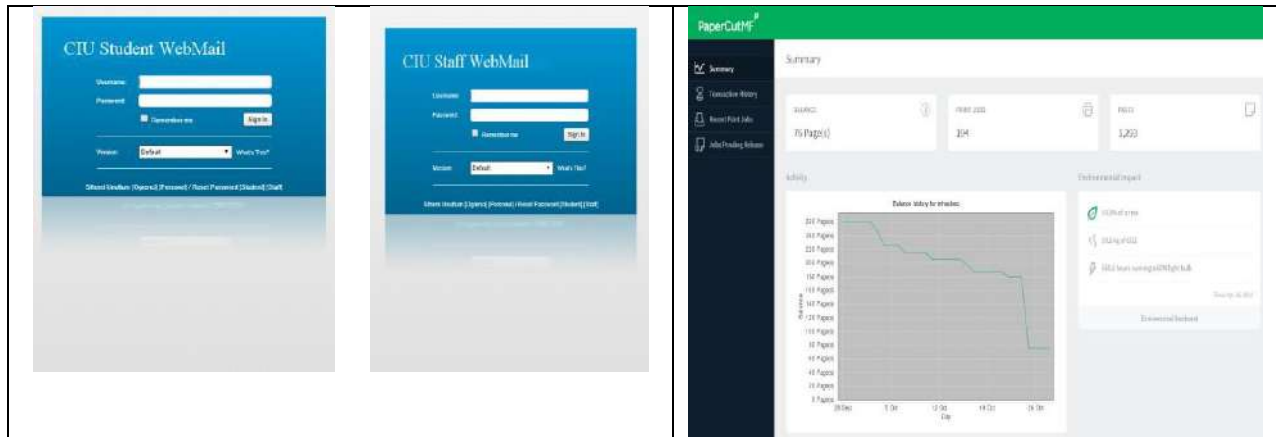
CIU Student WebMail

Username
Password
Remember me
Sign In

Version Default What's This?

Sifremi Unuttum [Ogrenci] [Personel] / Reset Password [Student] [Staff]

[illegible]

CIU Staff WebMail

Username
Password
Remember me
Sign In

Version Default What's This?

Sifremi Unuttum [Ogrenci] [Personel] / Reset Password [Student] [Staff]

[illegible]

PaperCutMF

Summary
Transaction History
Recent Print Jobs
Jobs Pending Release

Summary

BALANCE
76 Page(s)

PRINT JOBS
104

PAGES
1,269

Activity

Balance history for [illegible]

Environmental Impact

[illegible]
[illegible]
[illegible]

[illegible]

Environmental Dashboard